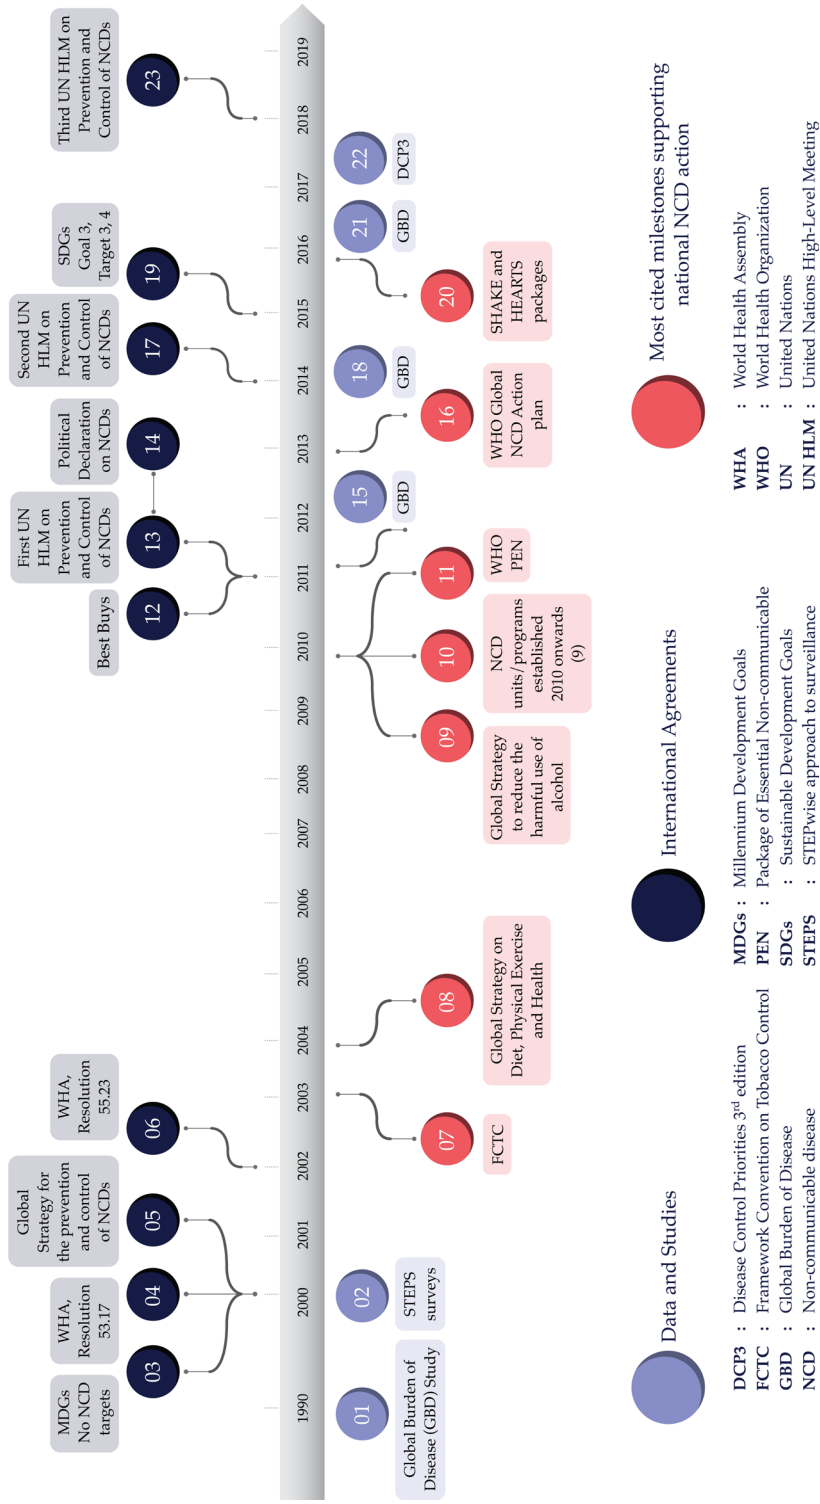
1990
2000
2001
2002
2003
2004
2005
2006
2007
2008
2009
2010
2011
2012
2013
2014
2015
2016
2017
2018
2019

01
Global Burden of Disease (GBD) Study

02
STEPS surveys

03
MDGs No NCD targets

04
WHA, Resolution 53.17

05
Global Strategy for the prevention and control of NCDs

06
WHA, Resolution 55.23

07
FCTC

08
Global Strategy on Diet, Physical Exercise and Health

09
Global Strategy to reduce the harmful use of alcohol

10
NCD units/programs established 2010 onwards (9)

11
WHO PEN

12
Best Buys

13
First UN HLM on Prevention and Control of NCDs

14
Political Declaration on NCDs

15
GBD

16
WHO Global NCD Action plan

17
Second UN HLM on Prevention and Control of NCDs

18
GBD

19
SDGs Goal 3, Target 3, 4

20
SHAKE and HEARTS packages

21
GBD

22
DCP3

23
Third UN HLM on Prevention and Control of NCDs

Data and Studies

International Agreements

Most cited milestones supporting national NCD action

DCP3 : Disease Control Priorities 3$^{rd}$ edition
FCTC : Framework Convention on Tobacco Control
GBD : Global Burden of Disease
NCD : Non-communicable disease

MDGs : Millennium Development Goals
PEN : Package of Essential Non-communicable
SDGs : Sustainable Development Goals
STEPS : STEPwise approach to surveillance

WHA : World Health Assembly
WHO : World Health Organization
UN : United Nations
UN HLM : United Nations High-Level Meeting